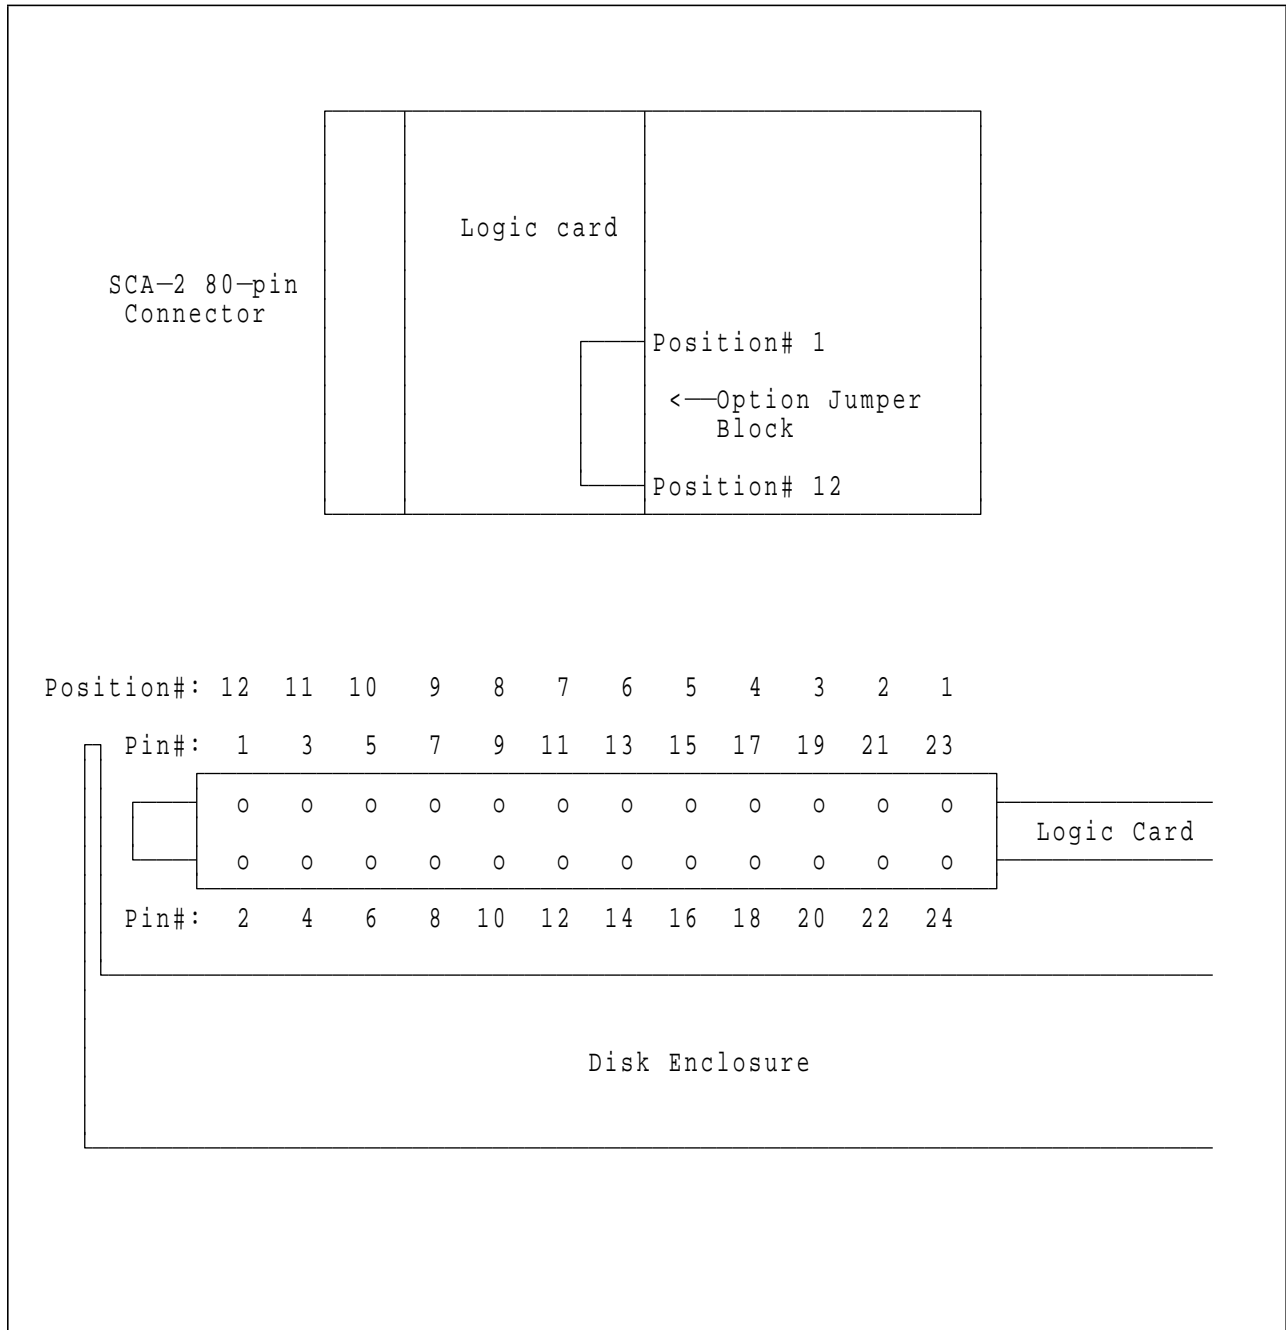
Logic card

SCA–2 80–pin Connector

Position# 1

<—Option Jumper Block

Position# 12

Position#: 12 11 10 9 8 7 6 5 4 3 2 1

Pin#: 1 3 5 7 9 11 13 15 17 19 21 23

o o o o o o o o o o o o

o o o o o o o o o o o o

Logic Card

Pin#: 2 4 6 8 10 12 14 16 18 20 22 24

Disk Enclosure